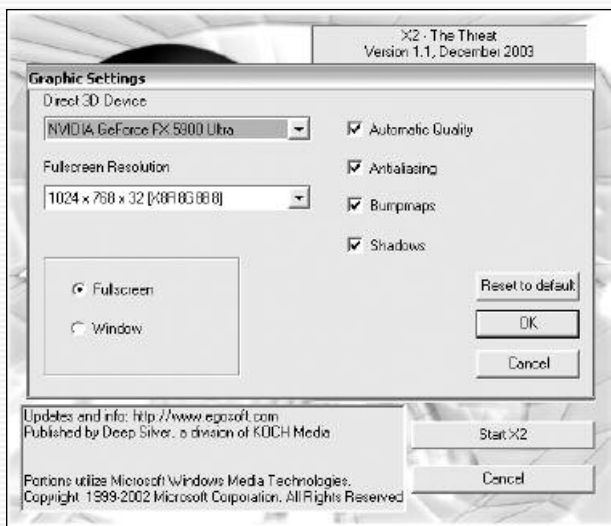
X2 - The Threat
Version 1.1, December 2003

Graphic Settings

Direct 3D Device

NVIDIA GeForce FX 5900 Ultra

Fullscreen Resolution

1024 x 768 x 32 [X8R8G8B8]

Automatic Quality

Antialiasing

Bumpmaps

Shadows

Fullscreen

Window

Reset to default

OK

Cancel

Updates and info: http://www.egosoft.com
Published by Deep Silver, a division of KOCH Media

Portions utilize Microsoft Windows Media Technologies.
Copyright 1999-2002 Microsoft Corporation. All Rights Reserved

Start X2

Cancel